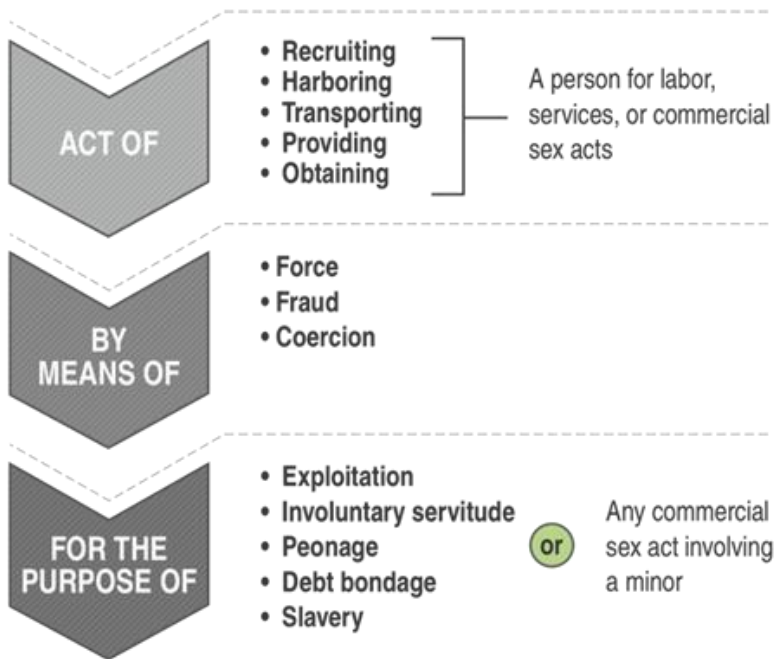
ACT OF

• Recruiting
• Harboring
• Transporting
• Providing
• Obtaining

A person for labor, services, or commercial sex acts

BY MEANS OF

• Force
• Fraud
• Coercion

FOR THE PURPOSE OF

• Exploitation
• Involuntary servitude
• Peonage
• Debt bondage
• Slavery

or

Any commercial sex act involving a minor